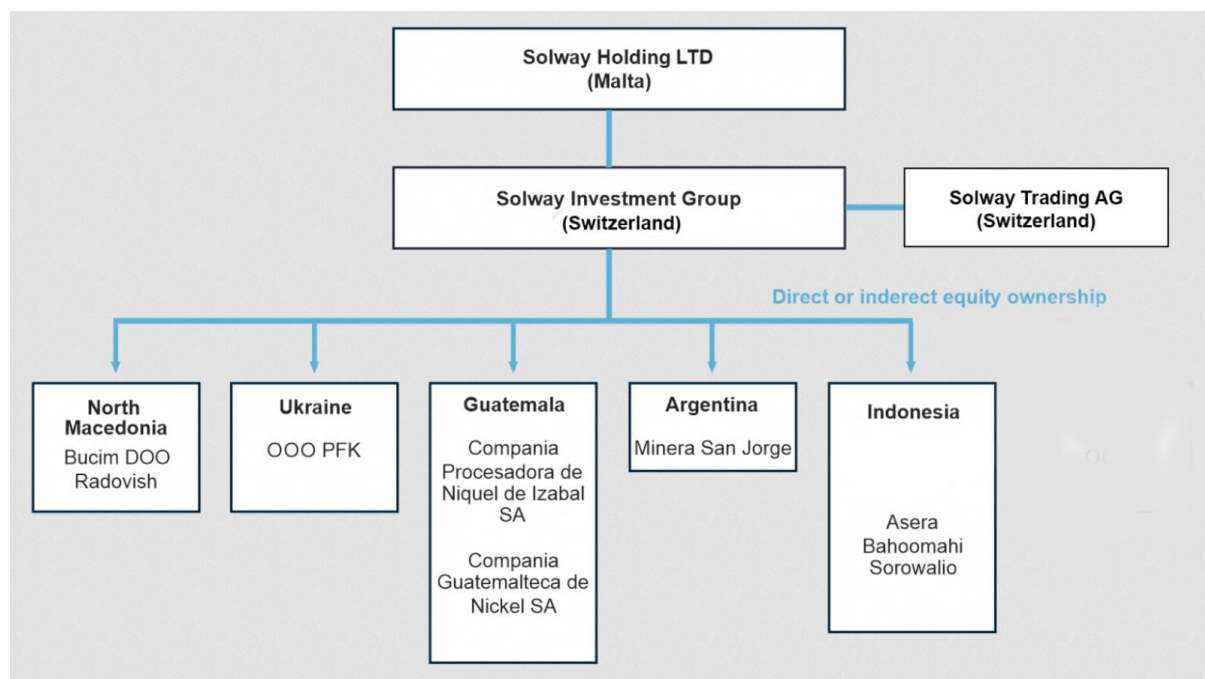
Solway Holding LTD
(Malta)

Solway Investment Group
(Switzerland)

Solway Trading AG
(Switzerland)

Direct or inderect equity ownership

North Macedonia
Bucim DOO Radovish

Ukraine
OOO PFK

Guatemala
Compania Procesadora de Niquel de Izabal SA

Compania Guatemalteca de Nickel SA

Argentina
Minera San Jorge

Indonesia
Asera Bahoomahi Sorowalio